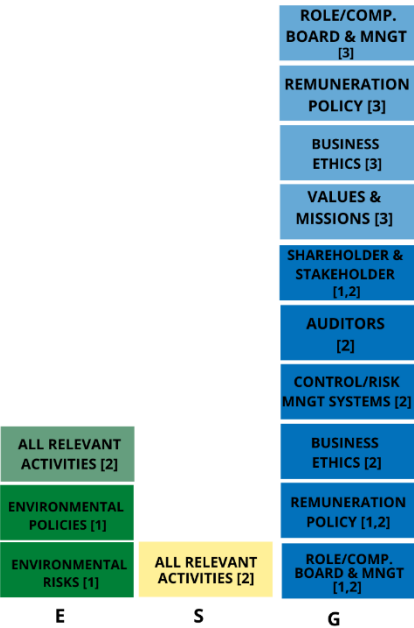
ROLE/COMP. BOARD & MNGT [3]

REMUNERATION POLICY [3]

BUSINESS ETHICS [3]

VALUES & MISSIONS [3]

SHAREHOLDER & STAKEHOLDER [1,2]

AUDITORS [2]

CONTROL/RISK MNGT SYSTEMS [2]

BUSINESS ETHICS [2]

REMUNERATION POLICY [1,2]

ROLE/COMP. BOARD & MNGT [1,2]

ALL RELEVANT ACTIVITIES [2]

ENVIRONMENTAL POLICIES [1]

ENVIRONMENTAL RISKS [1]

ALL RELEVANT ACTIVITIES [2]

E

S

G